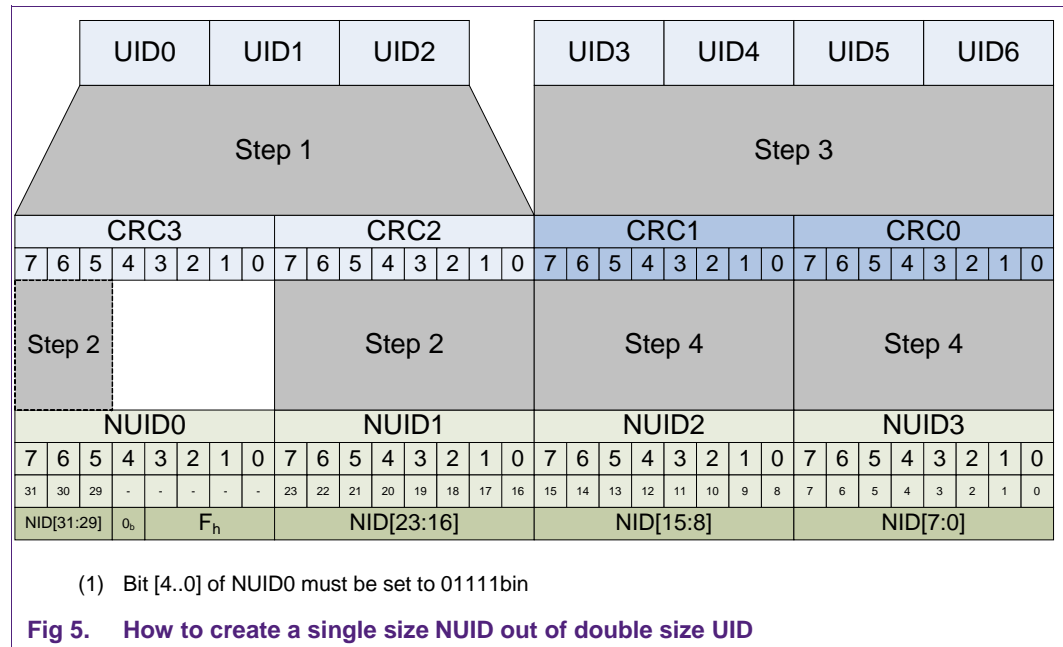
UID0 UID1 UID2

UID3 UID4 UID5 UID6

Step 1

Step 3

| CRC3 | | | | | | | | CRC2 | | | | | | | | CRC1 | | | | | | | | CRC0 | | | | | | | |
|---|---|---|---|---|---|---|---|---|---|---|---|---|---|---|---|---|---|---|---|---|---|---|---|---|---|---|---|---|---|---|---|
| 7 | 6 | 5 | 4 | 3 | 2 | 1 | 0 | 7 | 6 | 5 | 4 | 3 | 2 | 1 | 0 | 7 | 6 | 5 | 4 | 3 | 2 | 1 | 0 | 7 | 6 | 5 | 4 | 3 | 2 | 1 | 0 |

Step 2

Step 2

Step 4

Step 4

| NUID0 | | | | | | | | NUID1 | | | | | | | | NUID2 | | | | | | | | NUID3 | | | | | | | |
|---|---|---|---|---|---|---|---|---|---|---|---|---|---|---|---|---|---|---|---|---|---|---|---|---|---|---|---|---|---|---|---|
| 7 | 6 | 5 | 4 | 3 | 2 | 1 | 0 | 7 | 6 | 5 | 4 | 3 | 2 | 1 | 0 | 7 | 6 | 5 | 4 | 3 | 2 | 1 | 0 | 7 | 6 | 5 | 4 | 3 | 2 | 1 | 0 |
| 31 | 30 | 29 | - | - | - | - | - | 23 | 22 | 21 | 20 | 19 | 18 | 17 | 16 | 15 | 14 | 13 | 12 | 11 | 10 | 9 | 8 | 7 | 6 | 5 | 4 | 3 | 2 | 1 | 0 |
| NID[31:29] | | | $0_b$ | $F_h$ | | | | NID[23:16] | | | | | | | | NID[15:8] | | | | | | | | NID[7:0] | | | | | | | |

(1) Bit [4..0] of NUID0 must be set to 01111bin

Fig 5. How to create a single size NUID out of double size UID